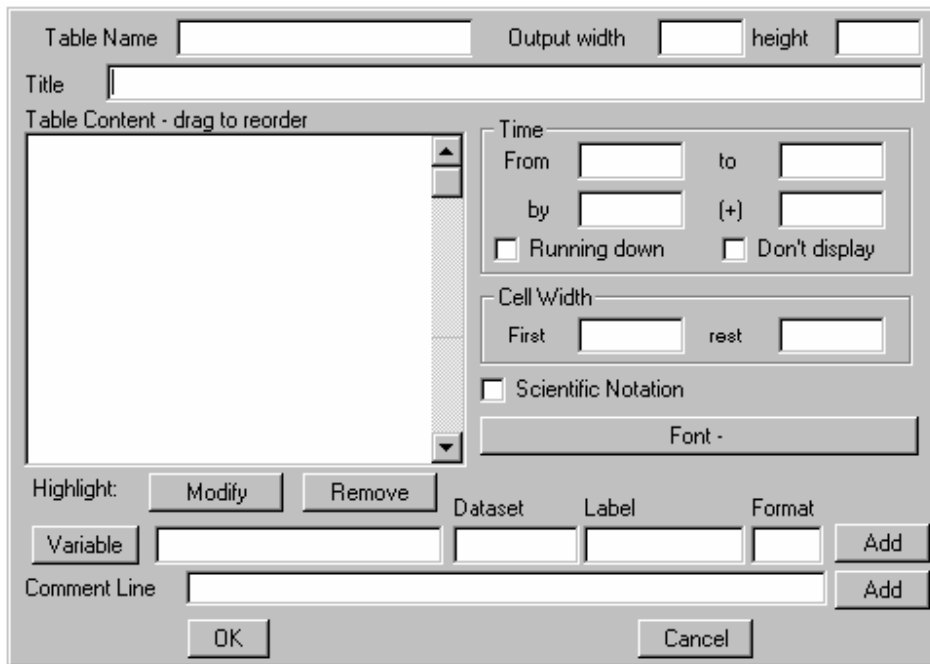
Table Name

Output width

height

Title

Table Content - drag to reorder

Time

From

to

by

(+)

Running down

Don't display

Cell Width

First

rest

Scientific Notation

Font -

Highlight:

Modify

Remove

Dataset

Label

Format

Variable

Add

Comment Line

Add

OK

Cancel